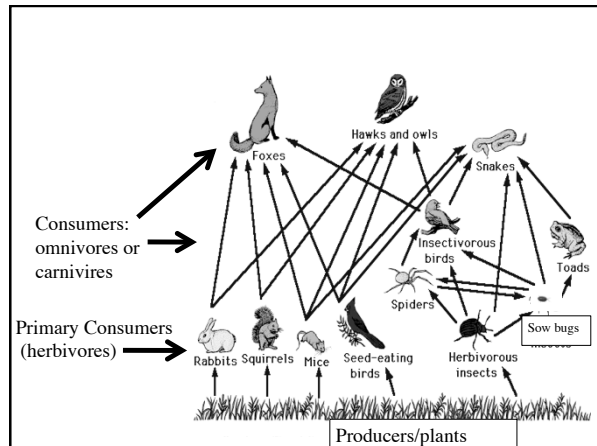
Foxes

Hawks and owls

Snakes

Consumers: omnivores or carnivires

Insectivorous birds

Toads

Spiders

Sow bugs

Primary Consumers (herbivores)

Rabbits

Squirrels

Mice

Seed-eating birds

Herbivorous insects

Producers/plants